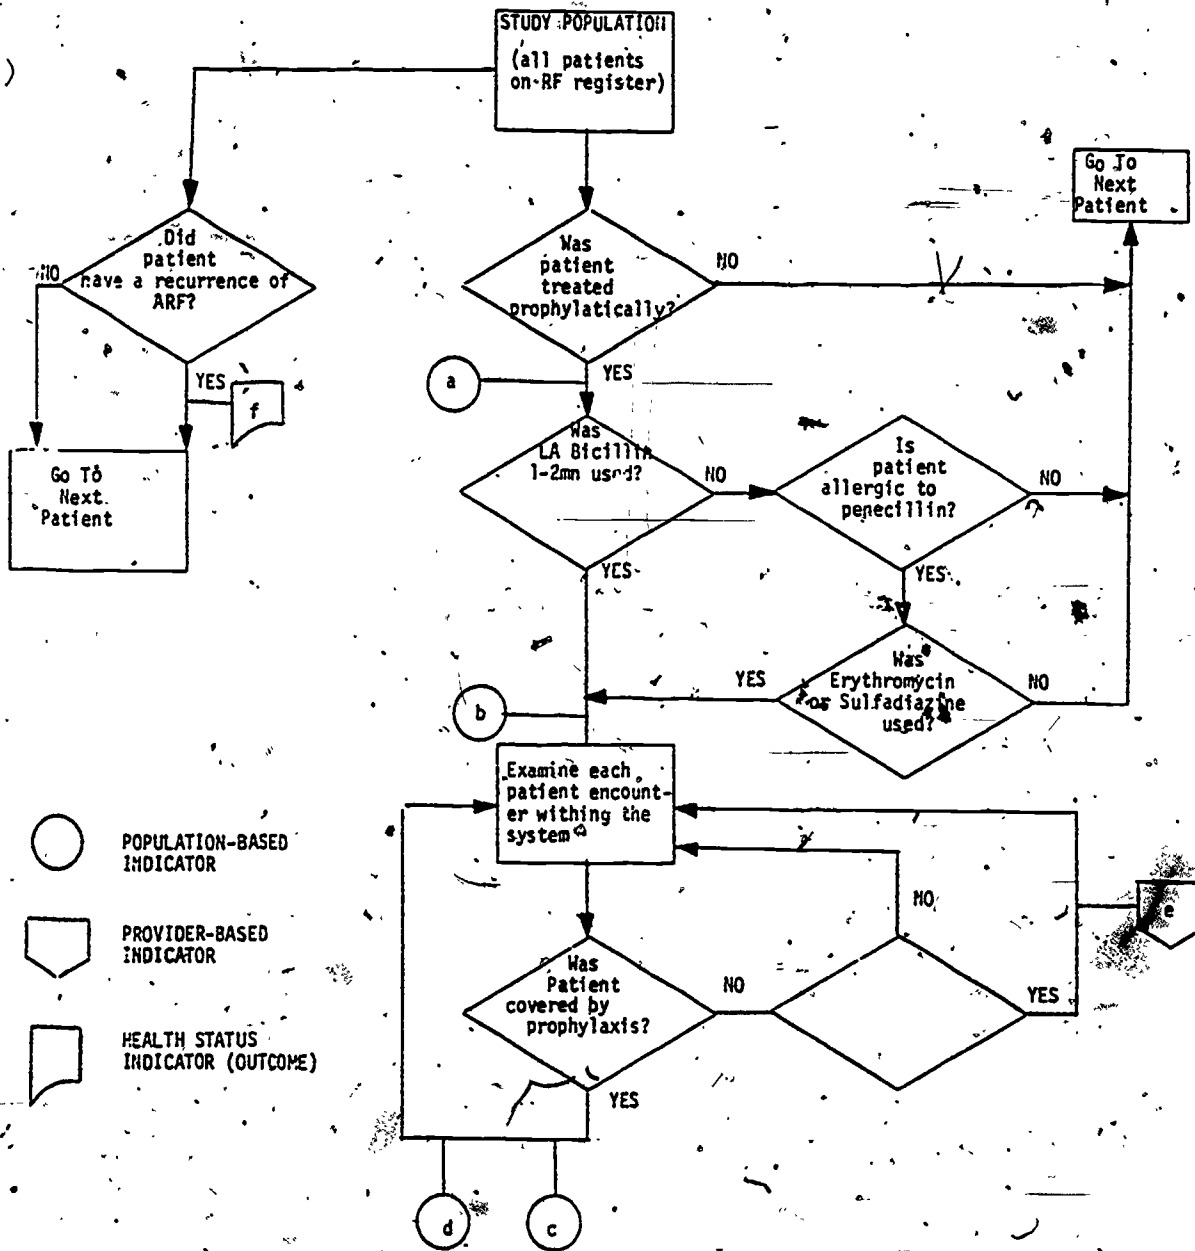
STUDY POPULATION
(all patients on RF register)

Did patient have a recurrence of ARF?
NO
YES
f
Go To Next Patient

Was patient treated prophylatically?
NO
YES
a
Go To Next Patient

Was LA Bicillin 1-2mn used?
NO
YES
Is patient allergic to penecillin?
NO
YES
Was Erythromycin or Sulfadiazine used?
YES
NO
b

Examine each patient encounter withing the system
NO
YES
e
Was Patient covered by prophylaxis?
NO
YES
d
c

POPULATION-BASED INDICATOR
PROVIDER-BASED INDICATOR
HEALTH STATUS INDICATOR (OUTCOME)